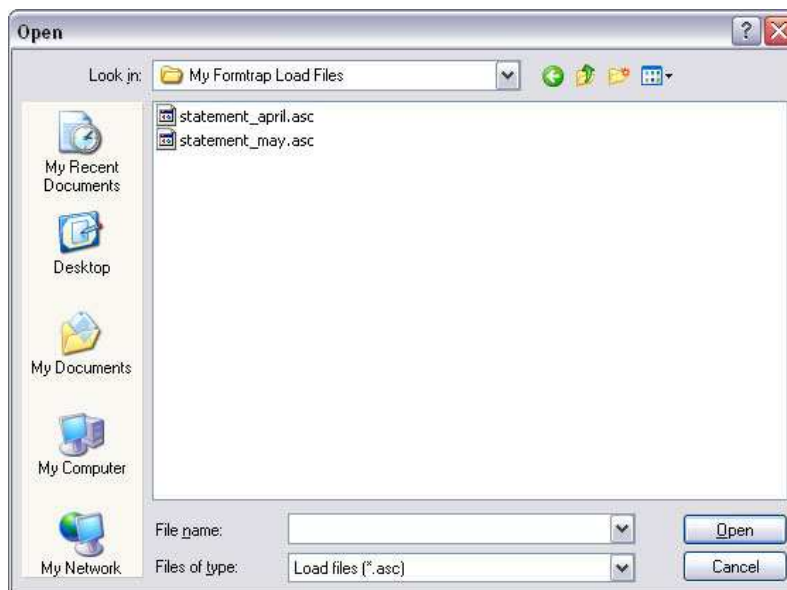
Open

?

Look in: My Formtrap Load Files

statement_april.asc
statement_may.asc

My Recent Documents

Desktop

My Documents

My Computer

My Network

File name:

Files of type: Load files (*.asc)

Open

Cancel